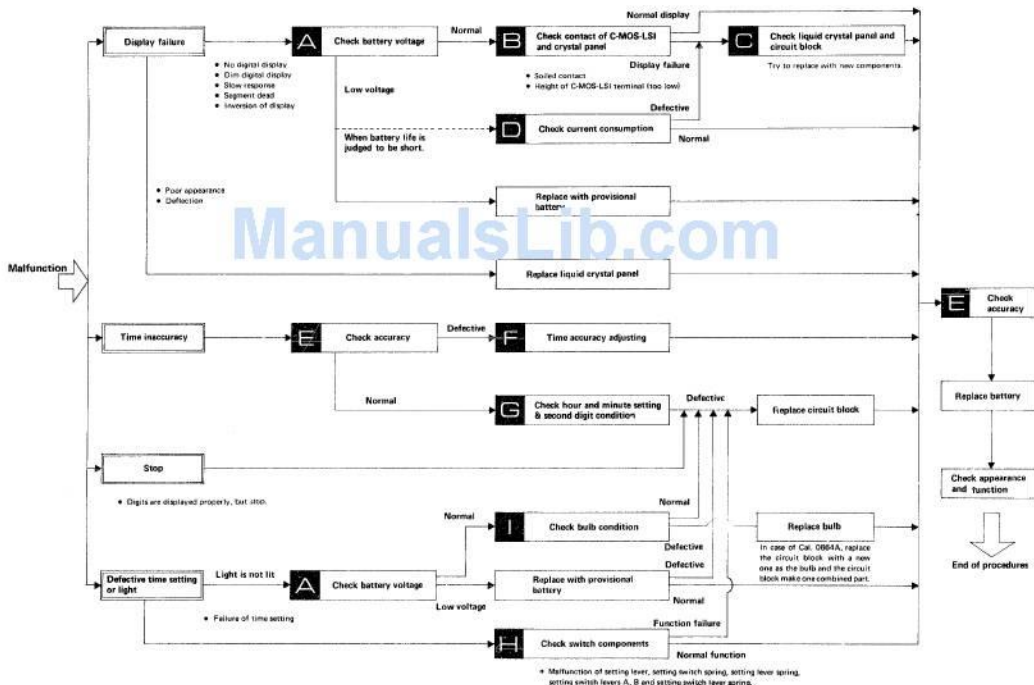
Malfunction

Display failure

• No digital display
• Dim digital display
• Slow response
• Segment dead
• Inversion of display

A Check battery voltage

Normal

B Check contact of C-MOS-LSI and crystal panel

Normal display

C Check liquid crystal panel and circuit block

Try to replace with new components.

Display failure

• Soiled contact
• Height of C-MOS-LSI terminal (too low)

Low voltage

Defective

When battery life is judged to be short.

D Check current consumption

Normal

• Poor appearance
• Deflection

Replace with provisional battery

ManualsLib.com

Replace liquid crystal panel

Time inaccuracy

E Check accuracy

Defective

F Time accuracy adjusting

Normal

G Check hour and minute setting & second digit condition

Defective

Replace circuit block

Stop

• Digits are displayed properly, but stop.

Normal

Normal

I Check bulb condition

Replace bulb

Defective

In case of Cal. 0864A, replace the circuit block with a new one as the bulb and the circuit block make one combined part.

Defective time setting or light

Light is not lit

A Check battery voltage

Defective

Replace with provisional battery

Low voltage

Normal

• Failure of time setting

Function failure

H Check switch components

Normal function

• Malfunction of setting lever, setting switch spring, setting lever spring, setting switch levers A, B and setting switch lever spring.

E Check accuracy

Replace battery

Check appearance and function

End of procedures